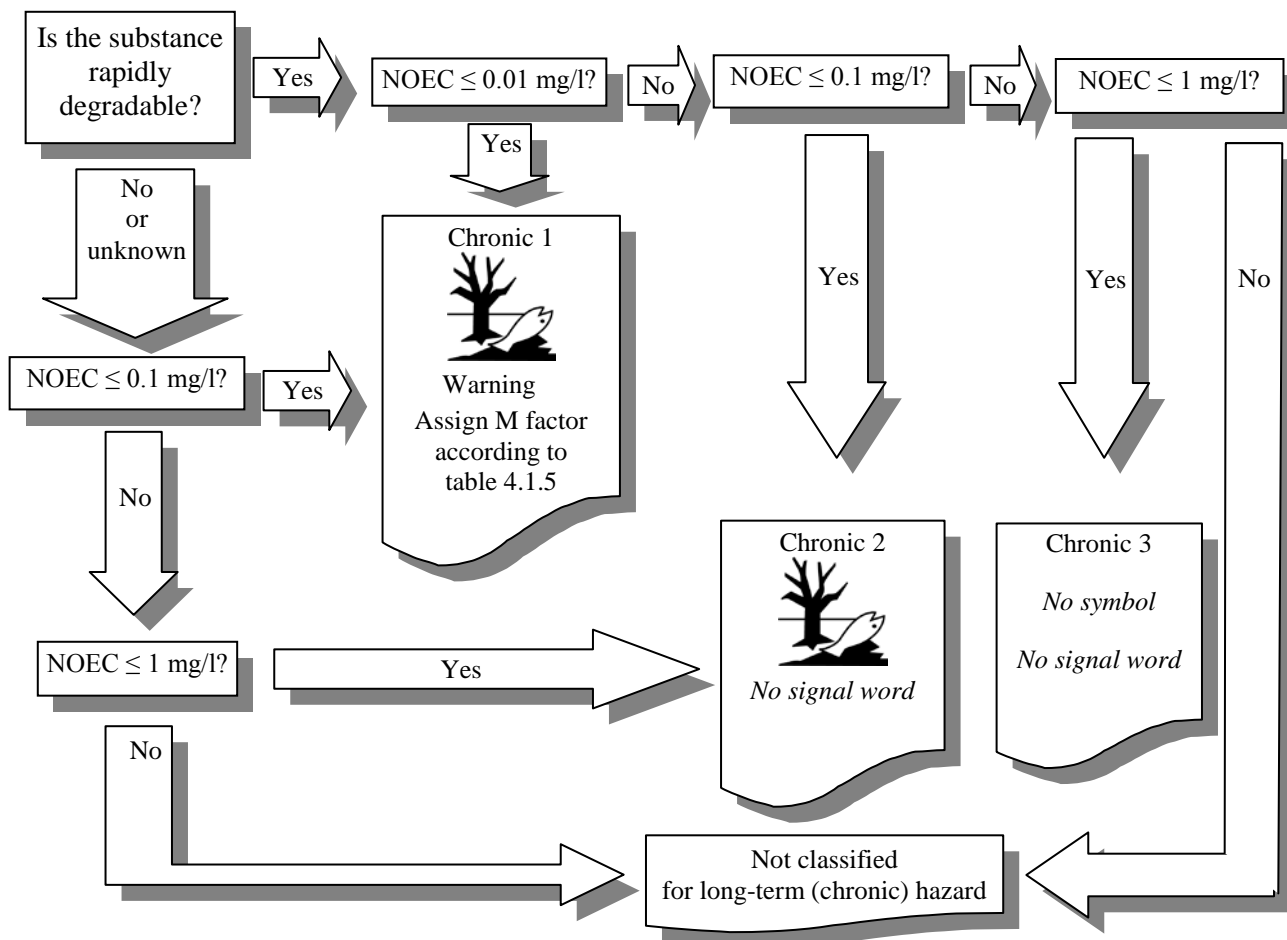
Is the substance rapidly degradable?

Yes

NOEC $\leq$ 0.01 mg/l?

No

NOEC $\leq$ 0.1 mg/l?

No

NOEC $\leq$ 1 mg/l?

Yes

No or unknown

Chronic 1

Warning

Assign M factor according to table 4.1.5

Yes

Yes

No

NOEC $\leq$ 0.1 mg/l?

Yes

No

Chronic 2

*No signal word*

Chronic 3

*No symbol*

*No signal word*

NOEC $\leq$ 1 mg/l?

Yes

No

Not classified for long-term (chronic) hazard